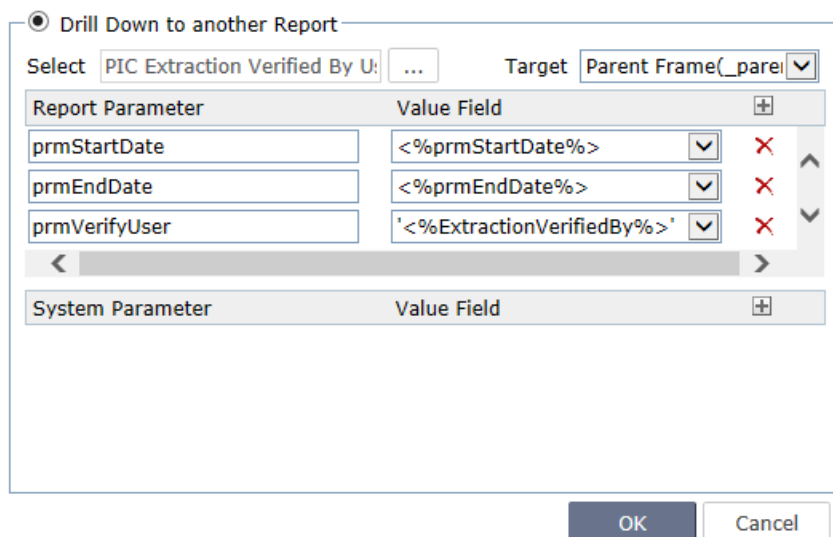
Drill Down to another Report

Select PIC Extraction Verified By U: ... Target Parent Frame(_parei

| Report Parameter | Value Field |
|---|---|
| prmStartDate | <%prmStartDate%> |
| prmEndDate | <%prmEndDate%> |
| prmVerifyUser | '<%ExtractionVerifiedBy%>' |

| System Parameter | Value Field |
|---|---|

OK Cancel